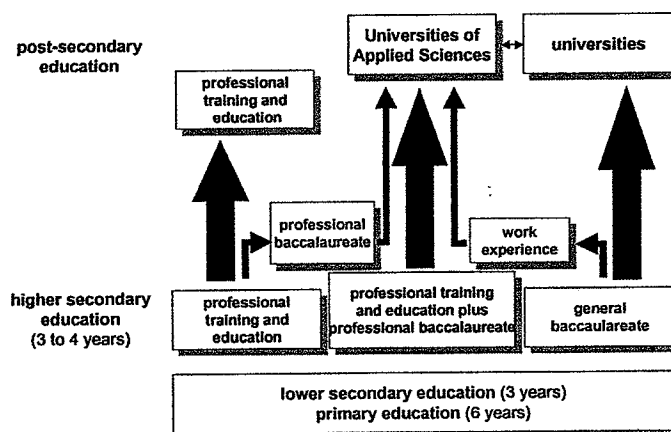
post-secondary education

Universities of Applied Sciences

universities

professional training and education

professional baccalaureate

work experience

higher secondary education (3 to 4 years)

professional training and education

professional training and education plus professional baccalaureate

general baccalaureate

lower secondary education (3 years)
primary education (6 years)